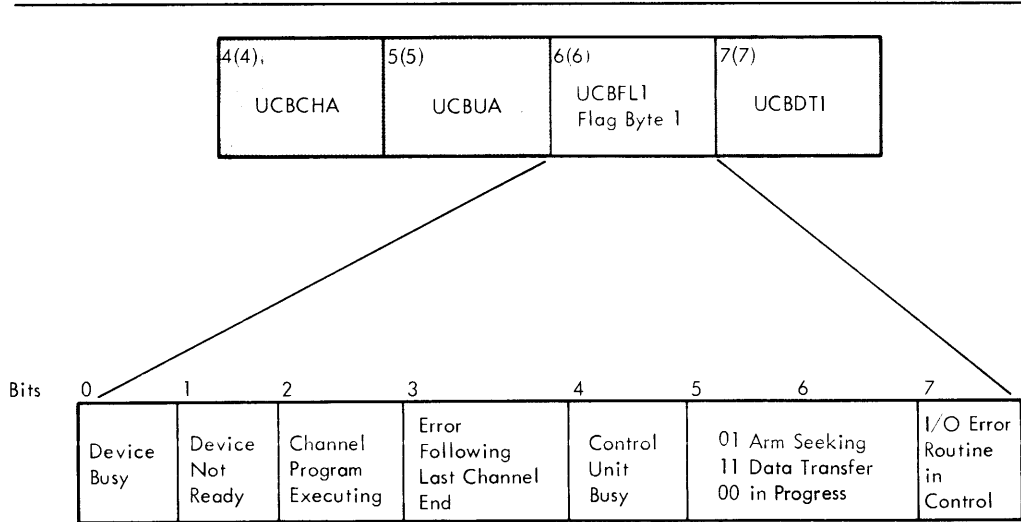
| 4(4) UCBCHA | 5(5) UCBUA | 6(6) UCBFL1 Flag Byte 1 | 7(7) UCBDT1 |
|---|---|---|---|

Bits 0 1 2 3 4 5 6 7

| Device Busy | Device Not Ready | Channel Program Executing | Error Following Last Channel End | Control Unit Busy | 01 Arm Seeking 11 Data Transfer 00 in Progress | I/O Error Routine in Control |
|---|---|---|---|---|---|---|